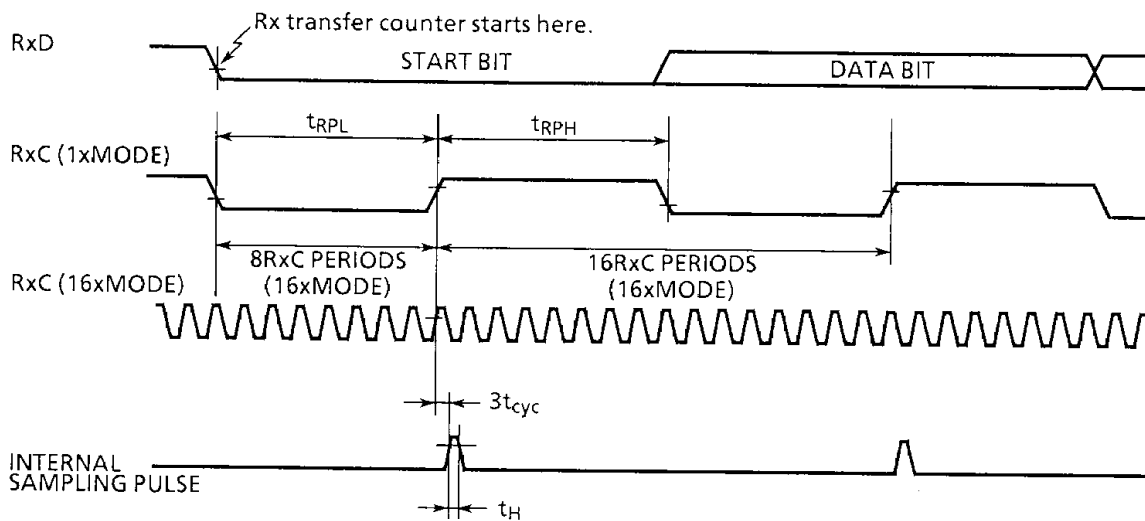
Rx transfer counter starts here.

RxD

START BIT

DATA BIT

$t_{RPL}$

$t_{RPH}$

RxC (1xMODE)

8RxC PERIODS (16xMODE)

16RxC PERIODS (16xMODE)

RxC (16xMODE)

$3t_{cyc}$

INTERNAL SAMPLING PULSE

$t_H$